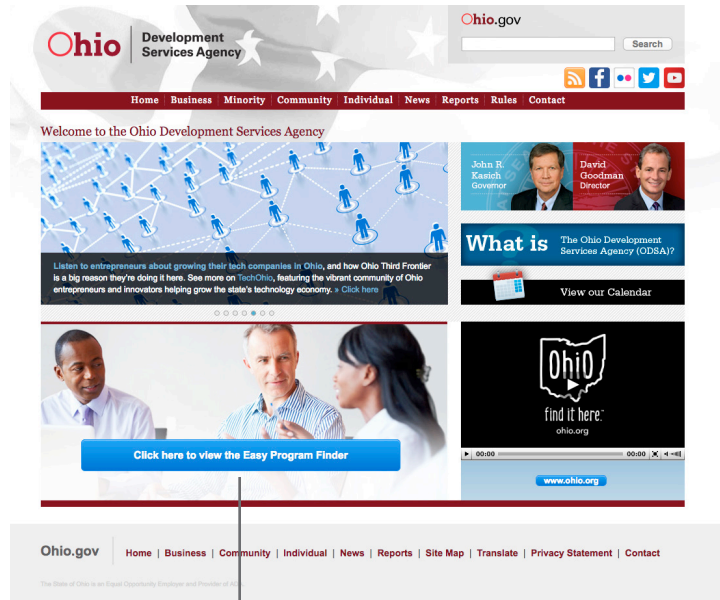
Ohio | Development Services Agency

Ohio.gov

Search

Home | Business | Minority | Community | Individual | News | Reports | Rules | Contact

Welcome to the Ohio Development Services Agency

Listen to entrepreneurs about growing their tech companies in Ohio, and how Ohio Third Frontier is a big reason they're doing it here. See more on TechOhio, featuring the vibrant community of Ohio entrepreneurs and innovators helping grow the state's technology economy. » Click here

John R. Kasich Governor

David Goodman Director

What is The Ohio Development Services Agency (ODSA)?

View our Calendar

Ohio find it here. ohio.org

00:00

00:00

www.ohio.org

Click here to view the Easy Program Finder

Ohio.gov

Home | Business | Community | Individual | News | Reports | Site Map | Translate | Privacy Statement | Contact

The State of Ohio is an Equal Opportunity Employer and Provider of ADA